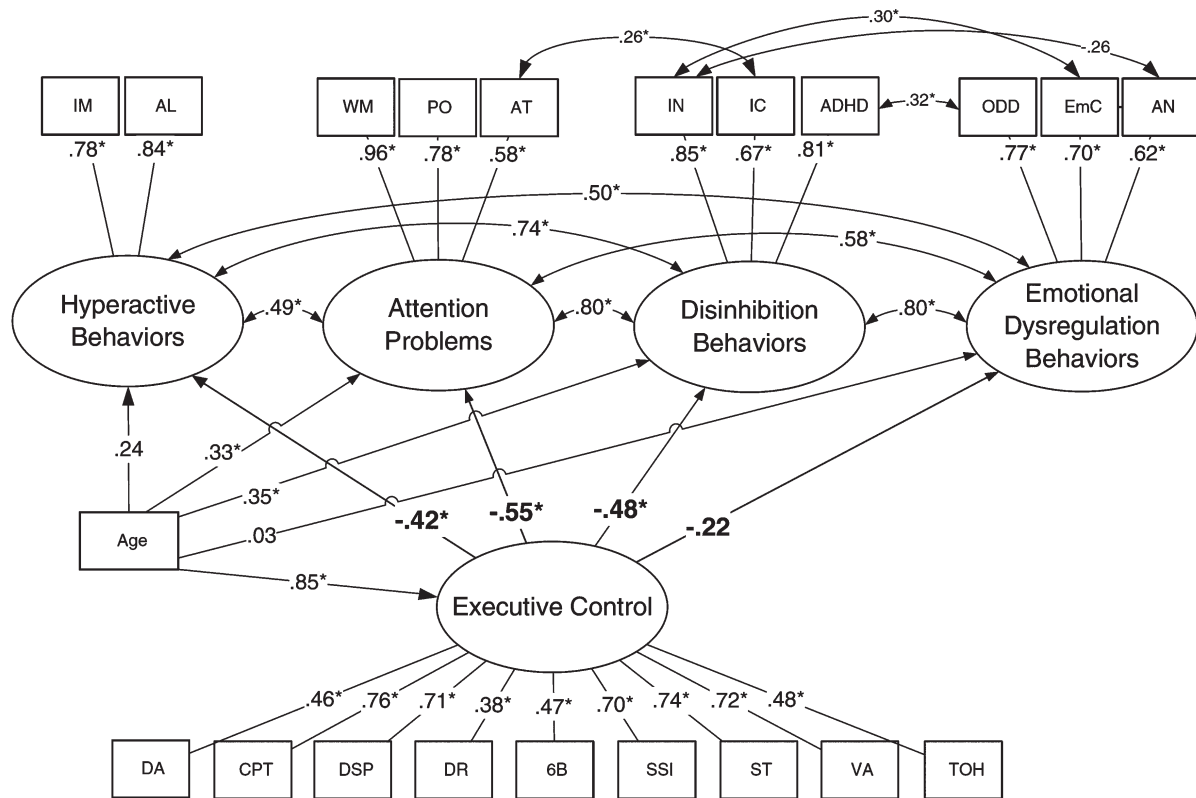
.30*
.26*
-.26
IM
AL
WM
PO
AT
IN
IC
ADHD
.32*
ODD
EmC
AN
.78*
.84*
.96*
.78*
.58*
.85*
.67*
.81*
.77*
.70*
.62*
.50*
.74*
.58*
Hyperactive Behaviors
.49*
Attention Problems
.80*
Disinhibition Behaviors
.80*
Emotional Dysregulation Behaviors
.24
.33*
.35*
Age
.03
-.42*
-.55*
-.48*
-.22
.85*
Executive Control
.46*
.76*
.71*
.38*
.47*
.70*
.74*
.72*
.48*
DA
CPT
DSP
DR
6B
SSI
ST
VA
TOH